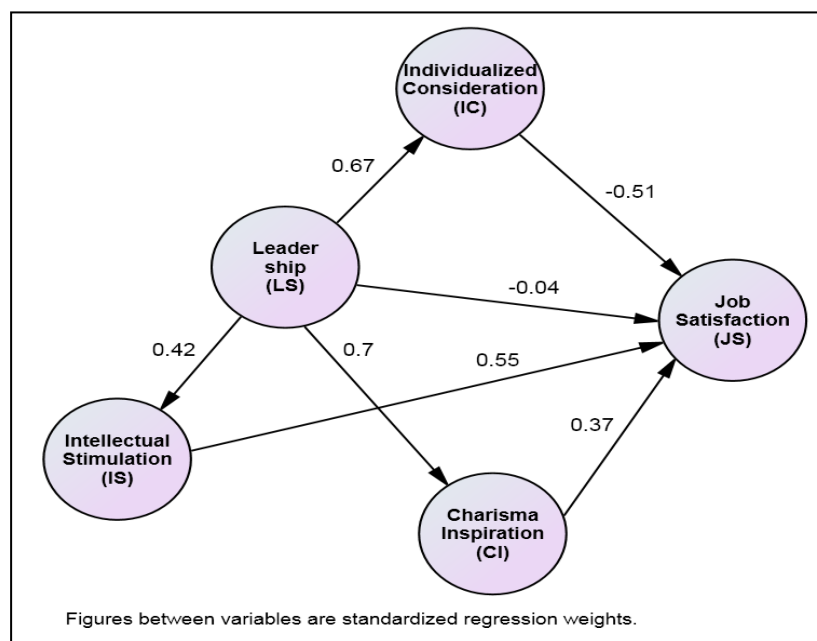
Individualized Consideration (IC)

0.67

-0.51

Leader ship (LS)

-0.04

Job Satisfaction (JS)

0.42

0.7

0.55

Intellectual Stimulation (IS)

0.37

Charisma Inspiration (CI)

Figures between variables are standardized regression weights.